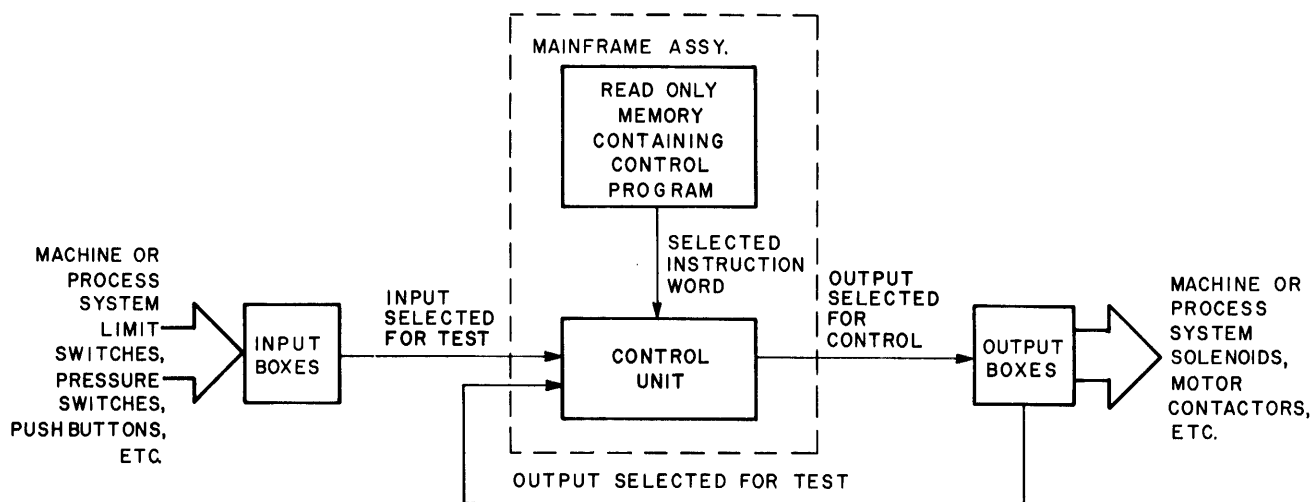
MAINFRAME ASSY.

READ ONLY MEMORY CONTAINING CONTROL PROGRAM

SELECTED INSTRUCTION WORD

MACHINE OR PROCESS SYSTEM LIMIT SWITCHES, PRESSURE SWITCHES, PUSH BUTTONS, ETC.

INPUT BOXES

INPUT SELECTED FOR TEST

CONTROL UNIT

OUTPUT SELECTED FOR CONTROL

OUTPUT BOXES

MACHINE OR PROCESS SYSTEM SOLENOIDS, MOTOR CONTACTORS, ETC.

OUTPUT SELECTED FOR TEST